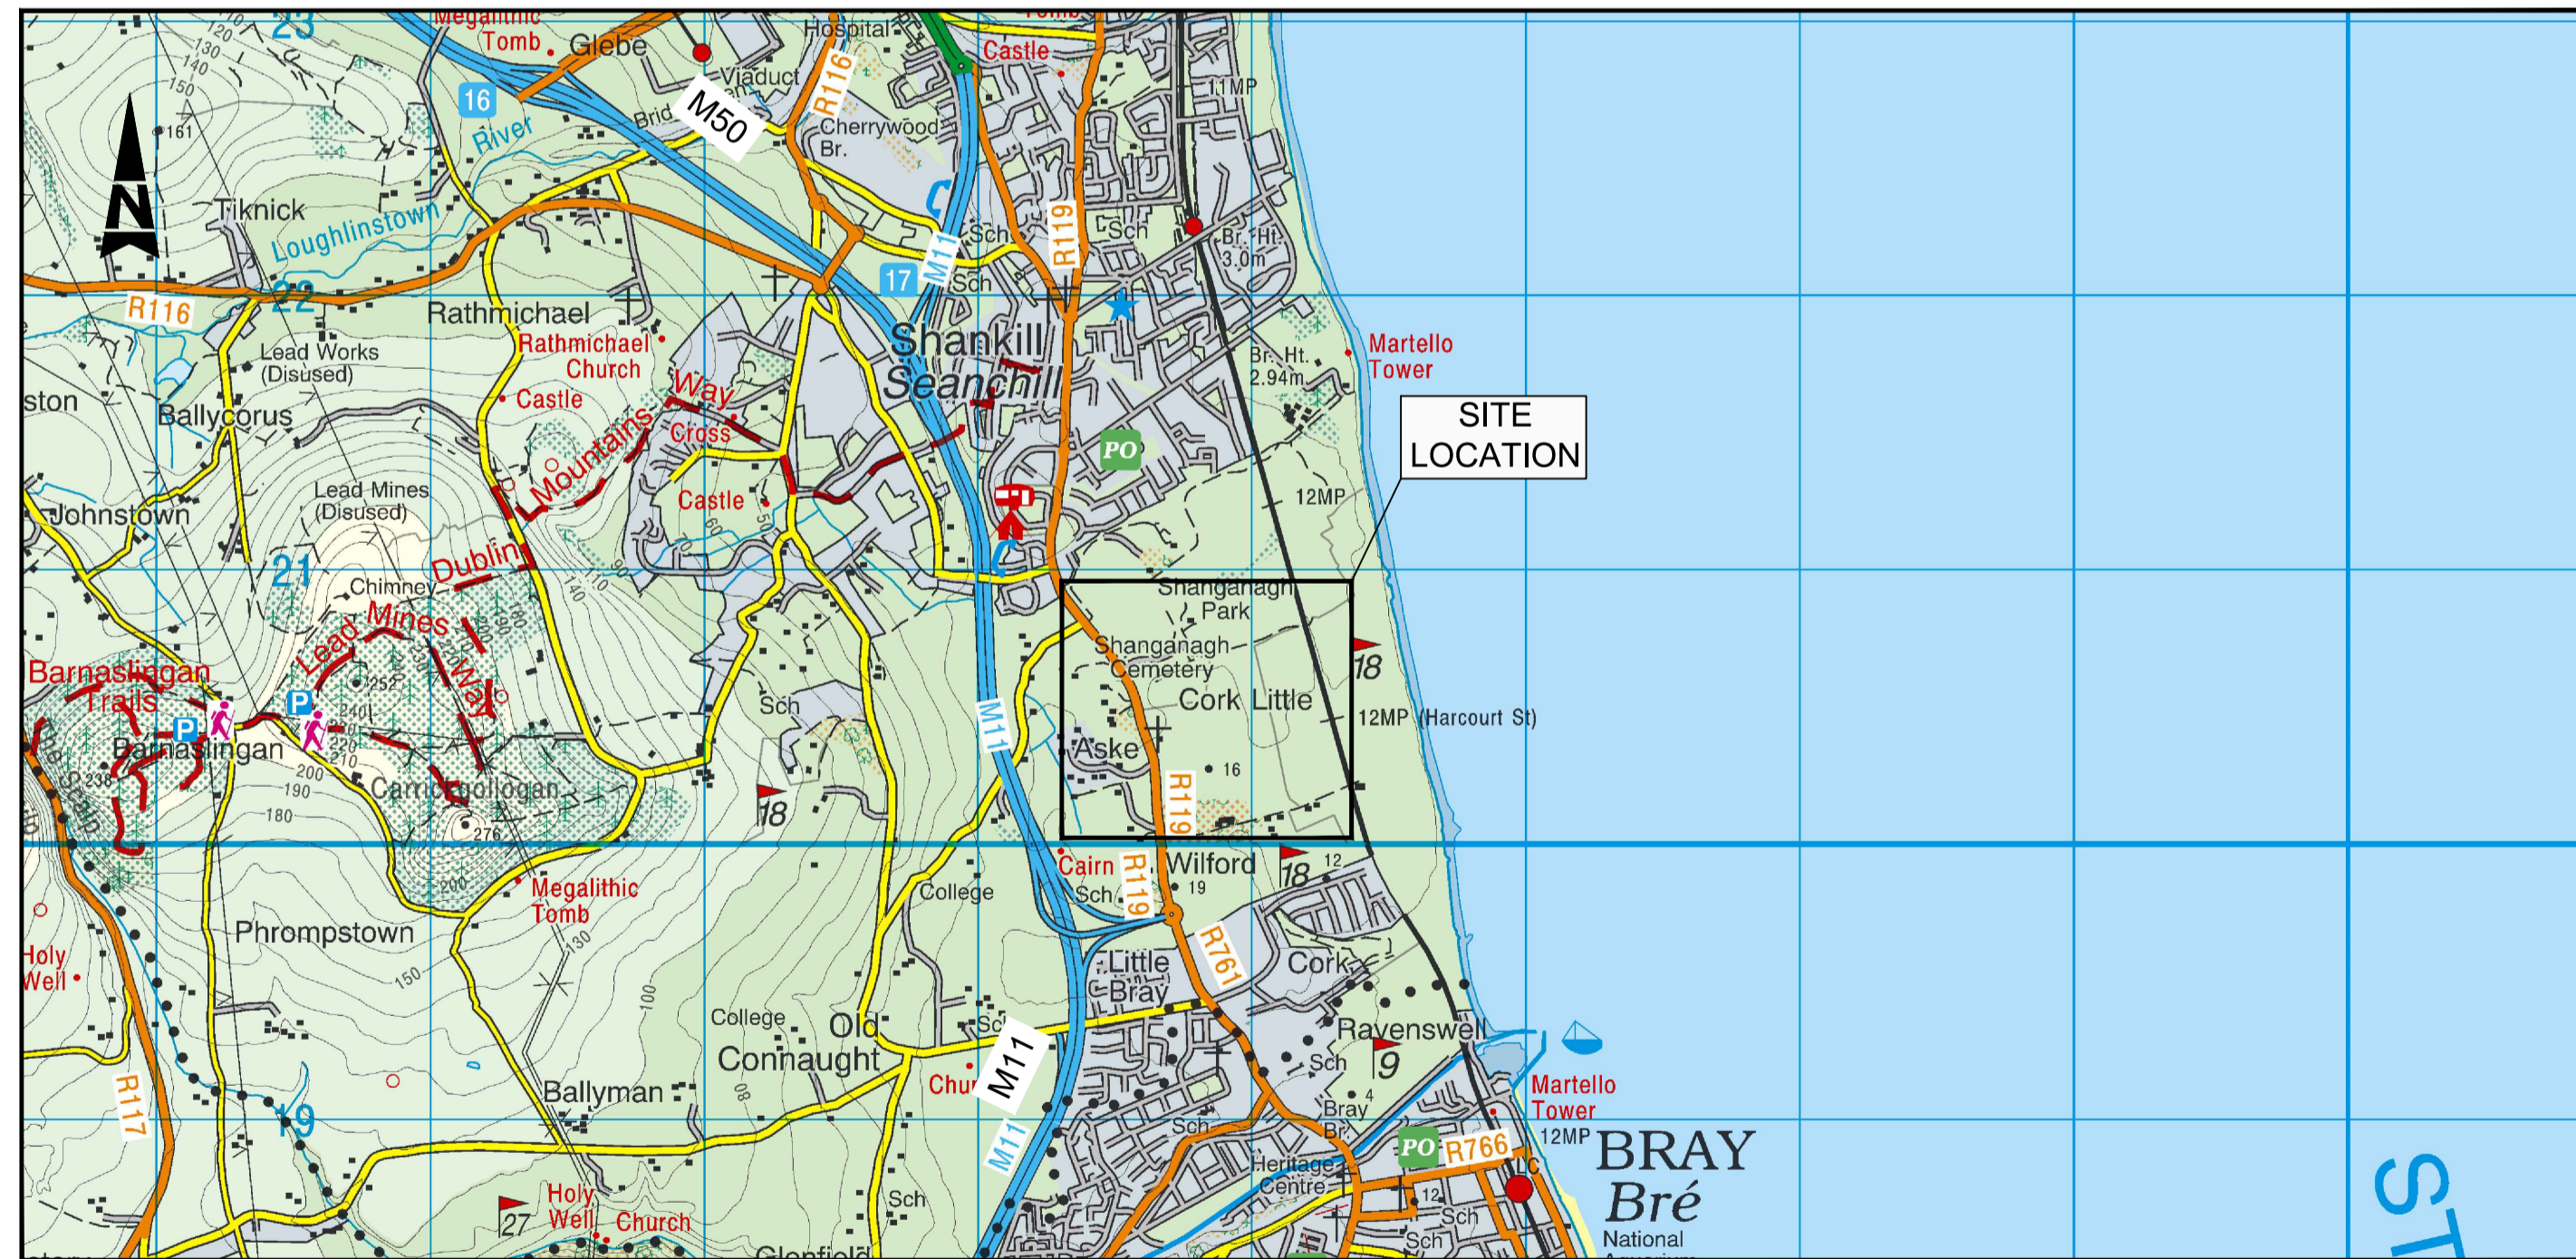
Megalithic Tomb
Glebe
Hospital
Castle
Viaduct
16
M50
R116
River
Brid
Cherrywood Br.
11MP
161
Tiknick
Loughlinstown
Sch
R119
Sch
Br. Ht. 3.0m
M11
17
Sch
R116
22
Rathmichael
Shankill
Seanchill
Rathmichael Church
Lead Works (Disused)
Br. Ht. 2.94m
Martello Tower
ston
Ballycorus
Castle
Way
Cross
SITE LOCATION
Mountains
PO
Lead Mines (Disused)
Castle
12MP
Johnstown
Dublin
21
Chimney
Shanganagh Park
Mines
Lead
Way
Shanganagh Cemetery
18
Barnaslingan Trails
252
Cork Little
12MP (Harcourt St)
P
P
240
Sch
Barnaslingan
Aske
230
220
210
200
16
190
R119
238
Carrickgollogan
18
180
276
Cairn
Wilford
18
12
R119
19
Megalithic Tomb
Sch
College
200
Phrompstown
R761
130
Holy Well
150
Little Bray
Cork
100
College
Old Connaught
Sch
Ravenswell
9
M11
Sch
Chur
Martello Tower
Ballyman
08
R117
Bray Br.
19
4
Sch
12MP
PO
R766
BRAY
Bré
Heritage Centre
Sch
Holy Well
Church
27
12
Sch
Sch
M11
National
Glenfield
ST